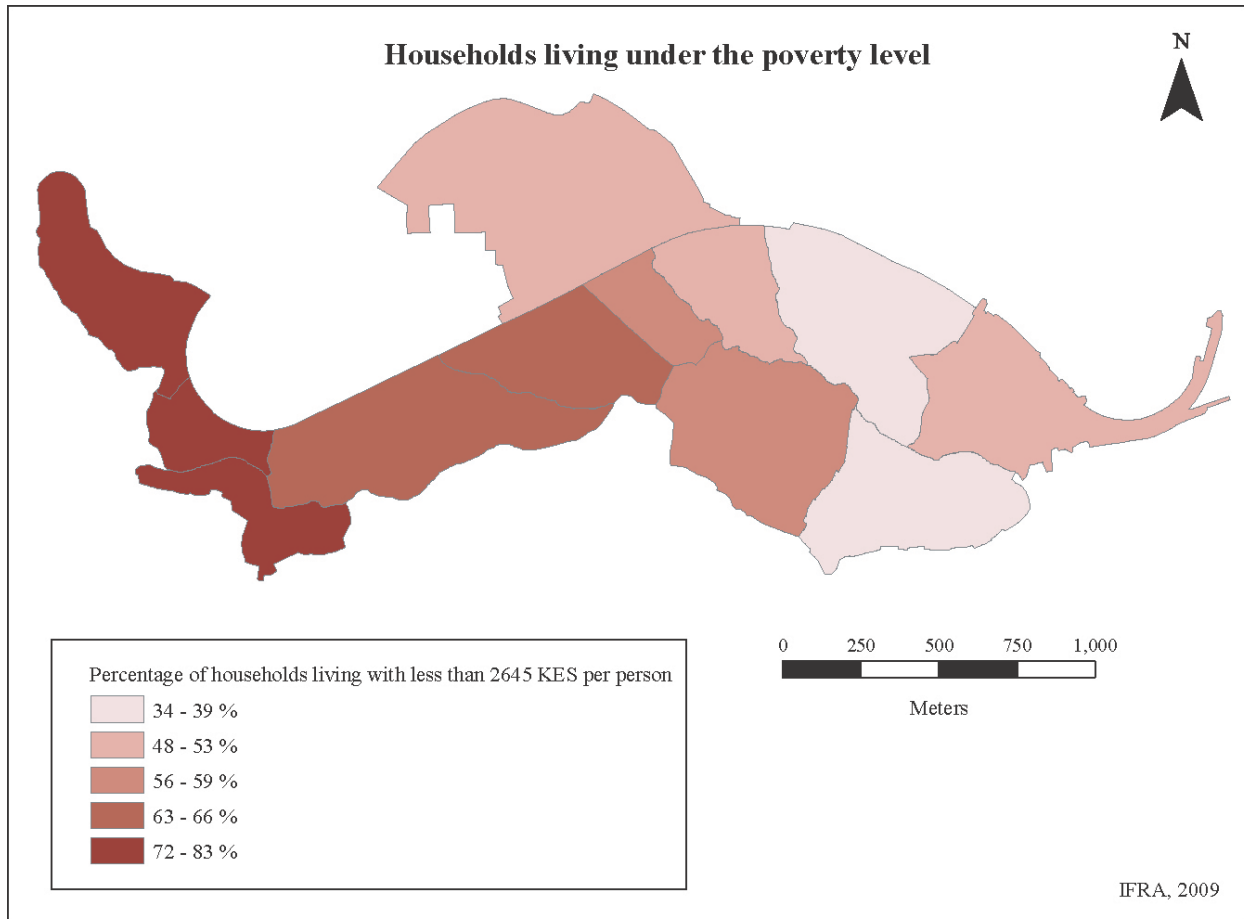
Households living under the poverty level

N

0 250 500 750 1,000

Meters

Percentage of households living with less than 2645 KES per person
34 - 39 %
48 - 53 %
56 - 59 %
63 - 66 %
72 - 83 %

IFRA, 2009